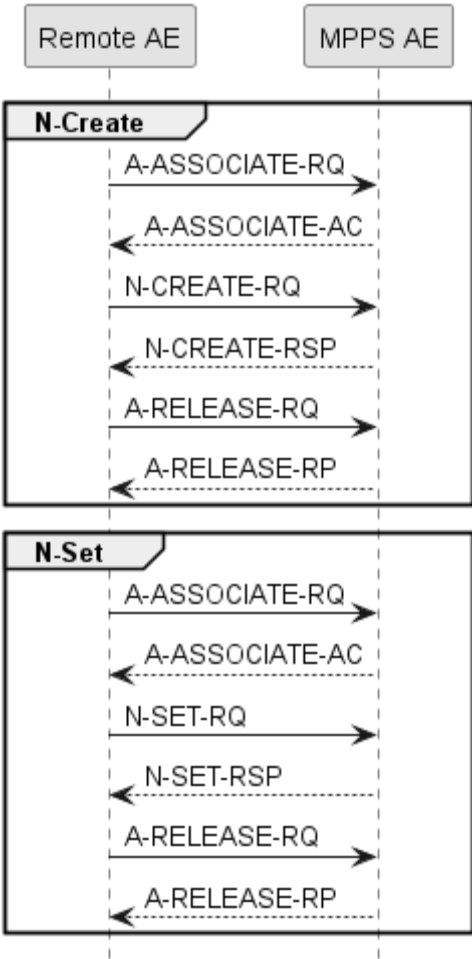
Remote AE

MPPS AE

N-Create

A-ASSOCIATE-RQ

A-ASSOCIATE-AC

N-CREATE-RQ

N-CREATE-RSP

A-RELEASE-RQ

A-RELEASE-RP

N-Set

A-ASSOCIATE-RQ

A-ASSOCIATE-AC

N-SET-RQ

N-SET-RSP

A-RELEASE-RQ

A-RELEASE-RP